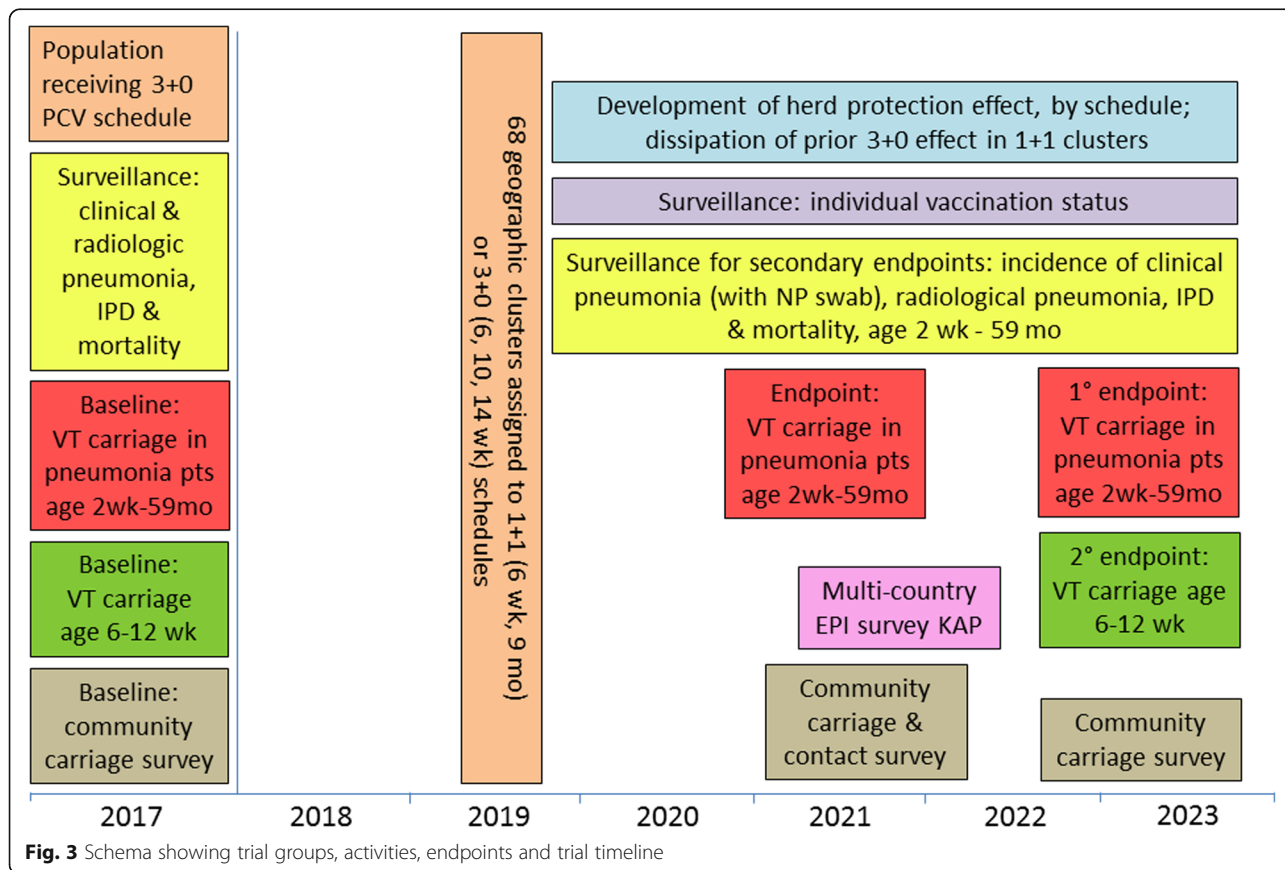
Population receiving 3+0 PCV schedule

Surveillance: clinical & radiologic pneumonia, IPD & mortality

Baseline: VT carriage in pneumonia pts age 2wk-59mo

Baseline: VT carriage age 6-12 wk

Baseline: community carriage survey

68 geographic clusters assigned to 1+1 (6 wk, 9 mo) or 3+0 (6, 10, 14 wk) schedules

Development of herd protection effect, by schedule; dissipation of prior 3+0 effect in 1+1 clusters

Surveillance: individual vaccination status

Surveillance for secondary endpoints: incidence of clinical pneumonia (with NP swab), radiological pneumonia, IPD & mortality, age 2 wk - 59 mo

Endpoint: VT carriage in pneumonia pts age 2wk-59mo

1° endpoint: VT carriage in pneumonia pts age 2wk-59mo

2° endpoint: VT carriage age 6-12 wk

Multi-country EPI survey KAP

Community carriage & contact survey

Community carriage survey

2017 2018 2019 2020 2021 2022 2023

**Fig. 3** Schema showing trial groups, activities, endpoints and trial timeline